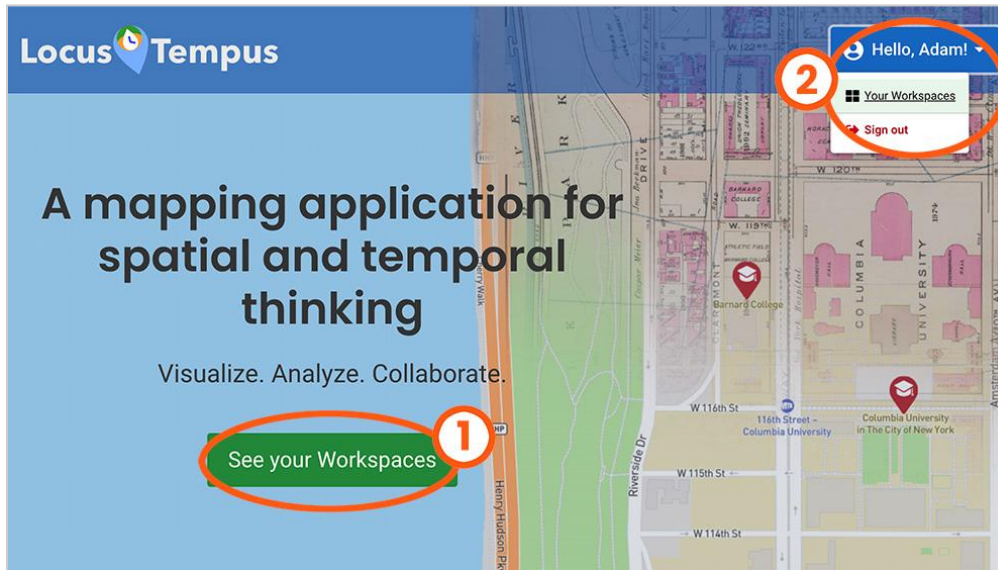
Locus Tempus

Hello, Adam!

2

Your Workspaces

Sign out

A mapping application for spatial and temporal thinking

Visualize. Analyze. Collaborate.

See your Workspaces

1

W 120th

W 119th

Barnard College

COLUMBIA UNIVERSITY

Claremont

Riverside Dr

W 116th St

116th Street - Columbia University

Columbia University in The City of New York

W 115th St

W 114th St

Henry Hudson Pkwy

Amsterdam Ave